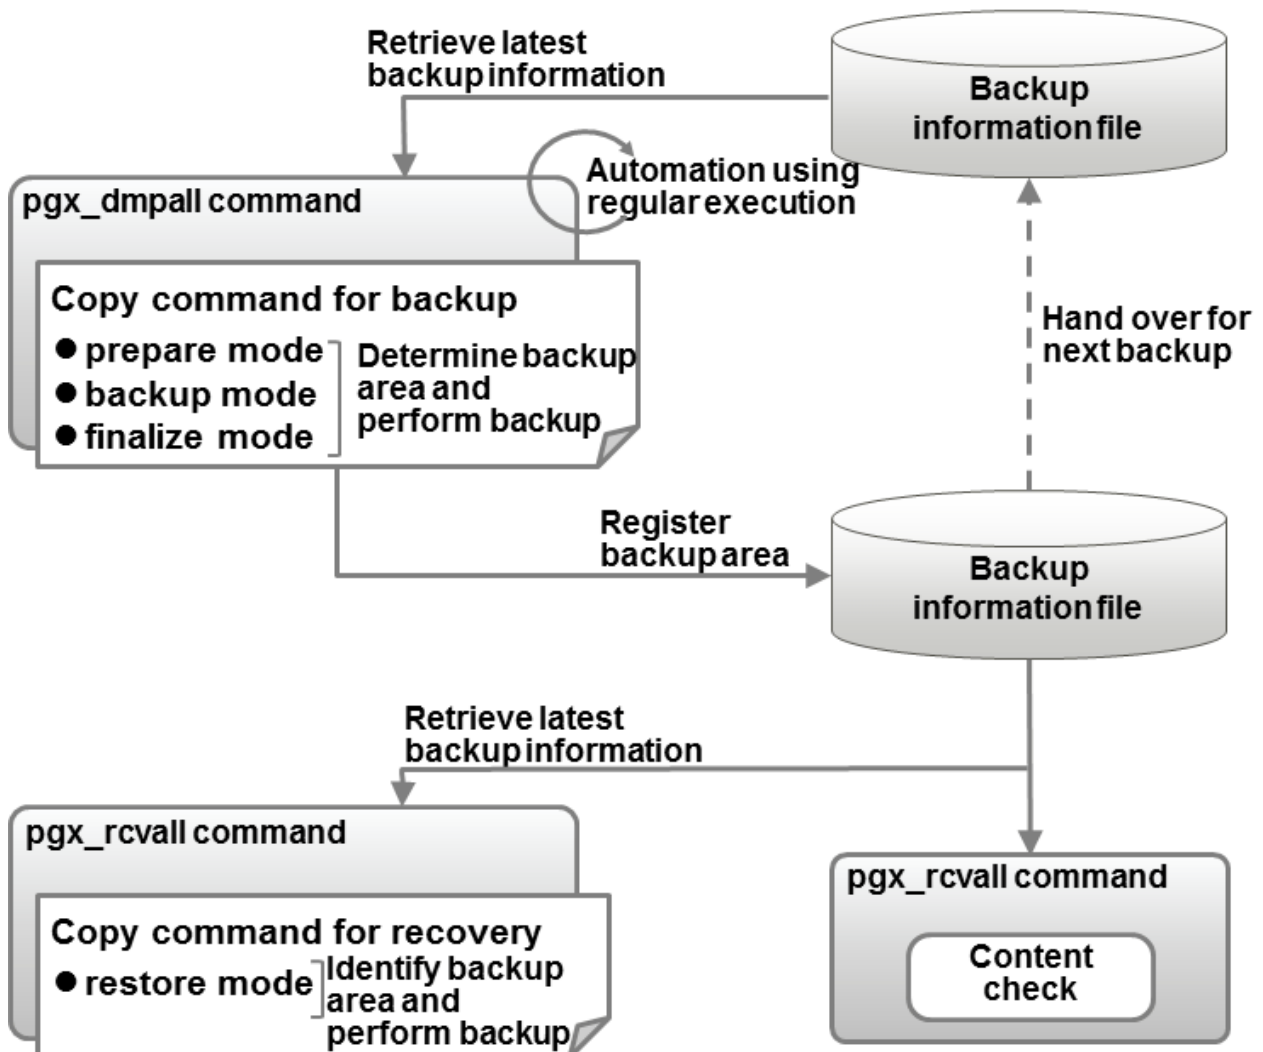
Retrieve latest backup information

Backup information file

pgx_dmpall command

Automation using regular execution

Copy command for backup

● prepare mode
● backup mode
● finalize mode

Determine backup area and perform backup

Hand over for next backup

Register backup area

Backup information file

Retrieve latest backup information

pgx_rcvall command

Copy command for recovery

● restore mode

Identify backup area and perform backup

pgx_rcvall command

Content check